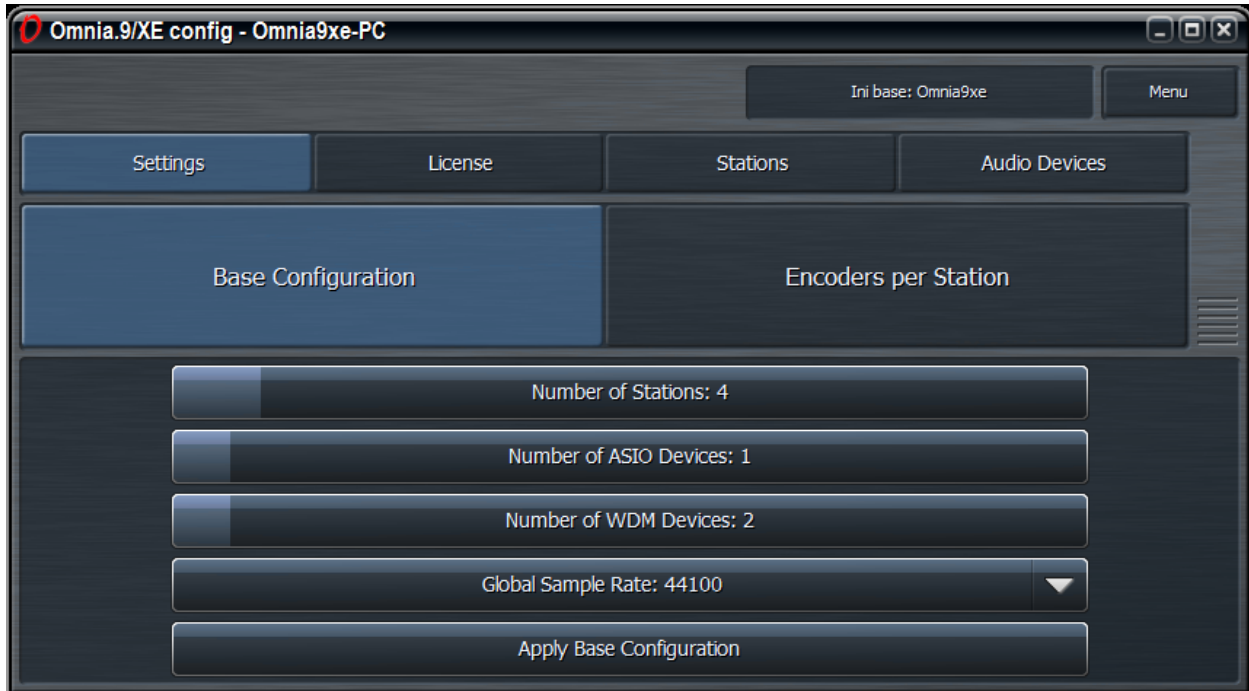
Omnia.9/XE config - Omnia9xe-PC

Ini base: Omnia9xe

Menu

Settings

License

Stations

Audio Devices

Base Configuration

Encoders per Station

Number of Stations: 4

Number of ASIO Devices: 1

Number of WDM Devices: 2

Global Sample Rate: 44100

Apply Base Configuration